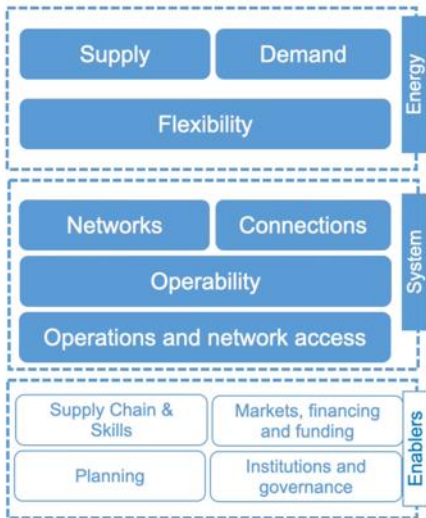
Supply

Demand

Flexibility

Energy

Networks

Connections

Operability

Operations and network access

System

Supply Chain & Skills

Markets, financing and funding

Planning

Institutions and governance

Enablers